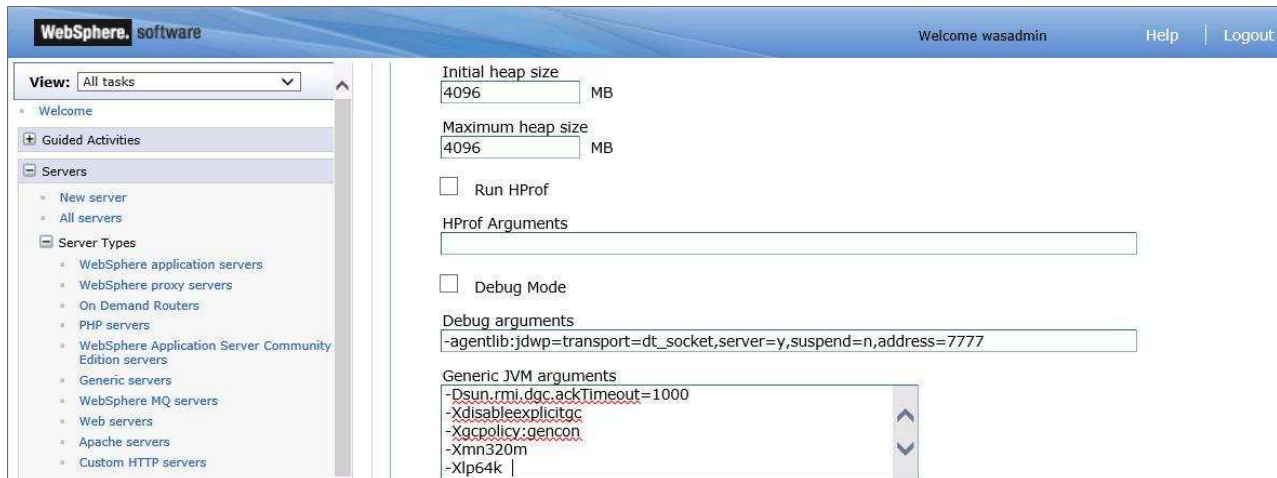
WebSphere. software

Welcome wasadmin

Help | Logout

View: All tasks

Welcome

Guided Activities

Servers

New server

All servers

Server Types

WebSphere application servers

WebSphere proxy servers

On Demand Routers

PHP servers

WebSphere Application Server Community Edition servers

Generic servers

WebSphere MQ servers

Web servers

Apache servers

Custom HTTP servers

Initial heap size

4096 MB

Maximum heap size

4096 MB

Run HProf

HProf Arguments

Debug Mode

Debug arguments

-agentlib:jdwp=transport=dt_socket,server=y,suspend=n,address=7777

Generic JVM arguments

-Dsun.rmi.dgc.ackTimeout=1000
-Xdisableexplicitgc
-Xgcpolicy:gencon
-Xmn320m
-Xlp64k